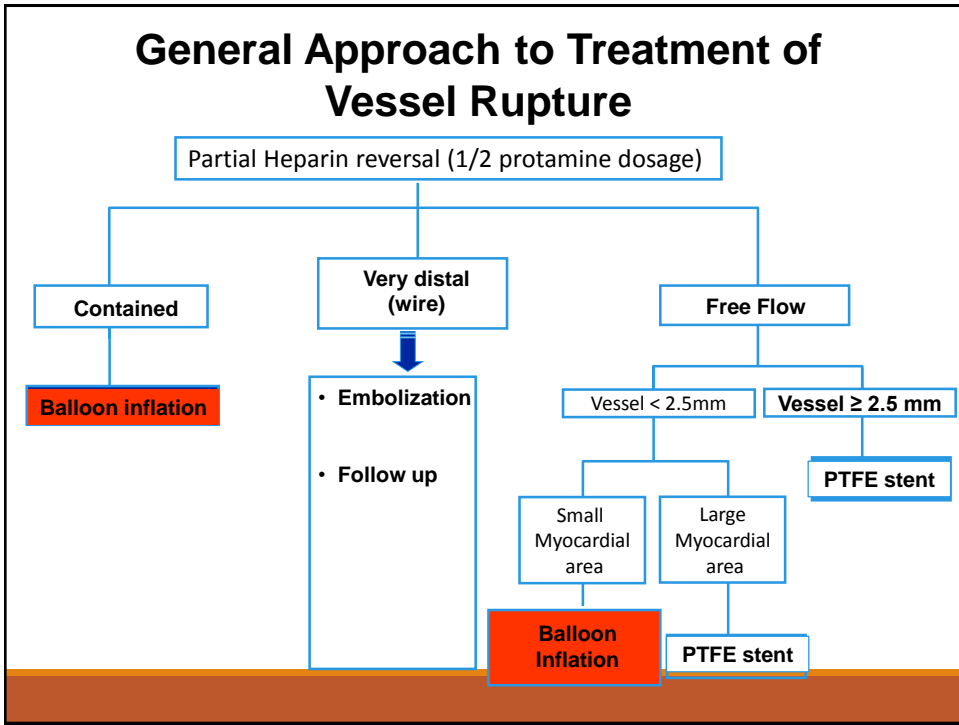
General Approach to Treatment of Vessel Rupture

Partial Heparin reversal (1/2 protamine dosage)

Contained

Balloon inflation

Very distal (wire)

• Embolization

• Follow up

Free Flow

Vessel < 2.5mm

Vessel ≥ 2.5 mm

PTFE stent

Small Myocardial area

Balloon Inflation

Large Myocardial area

PTFE stent